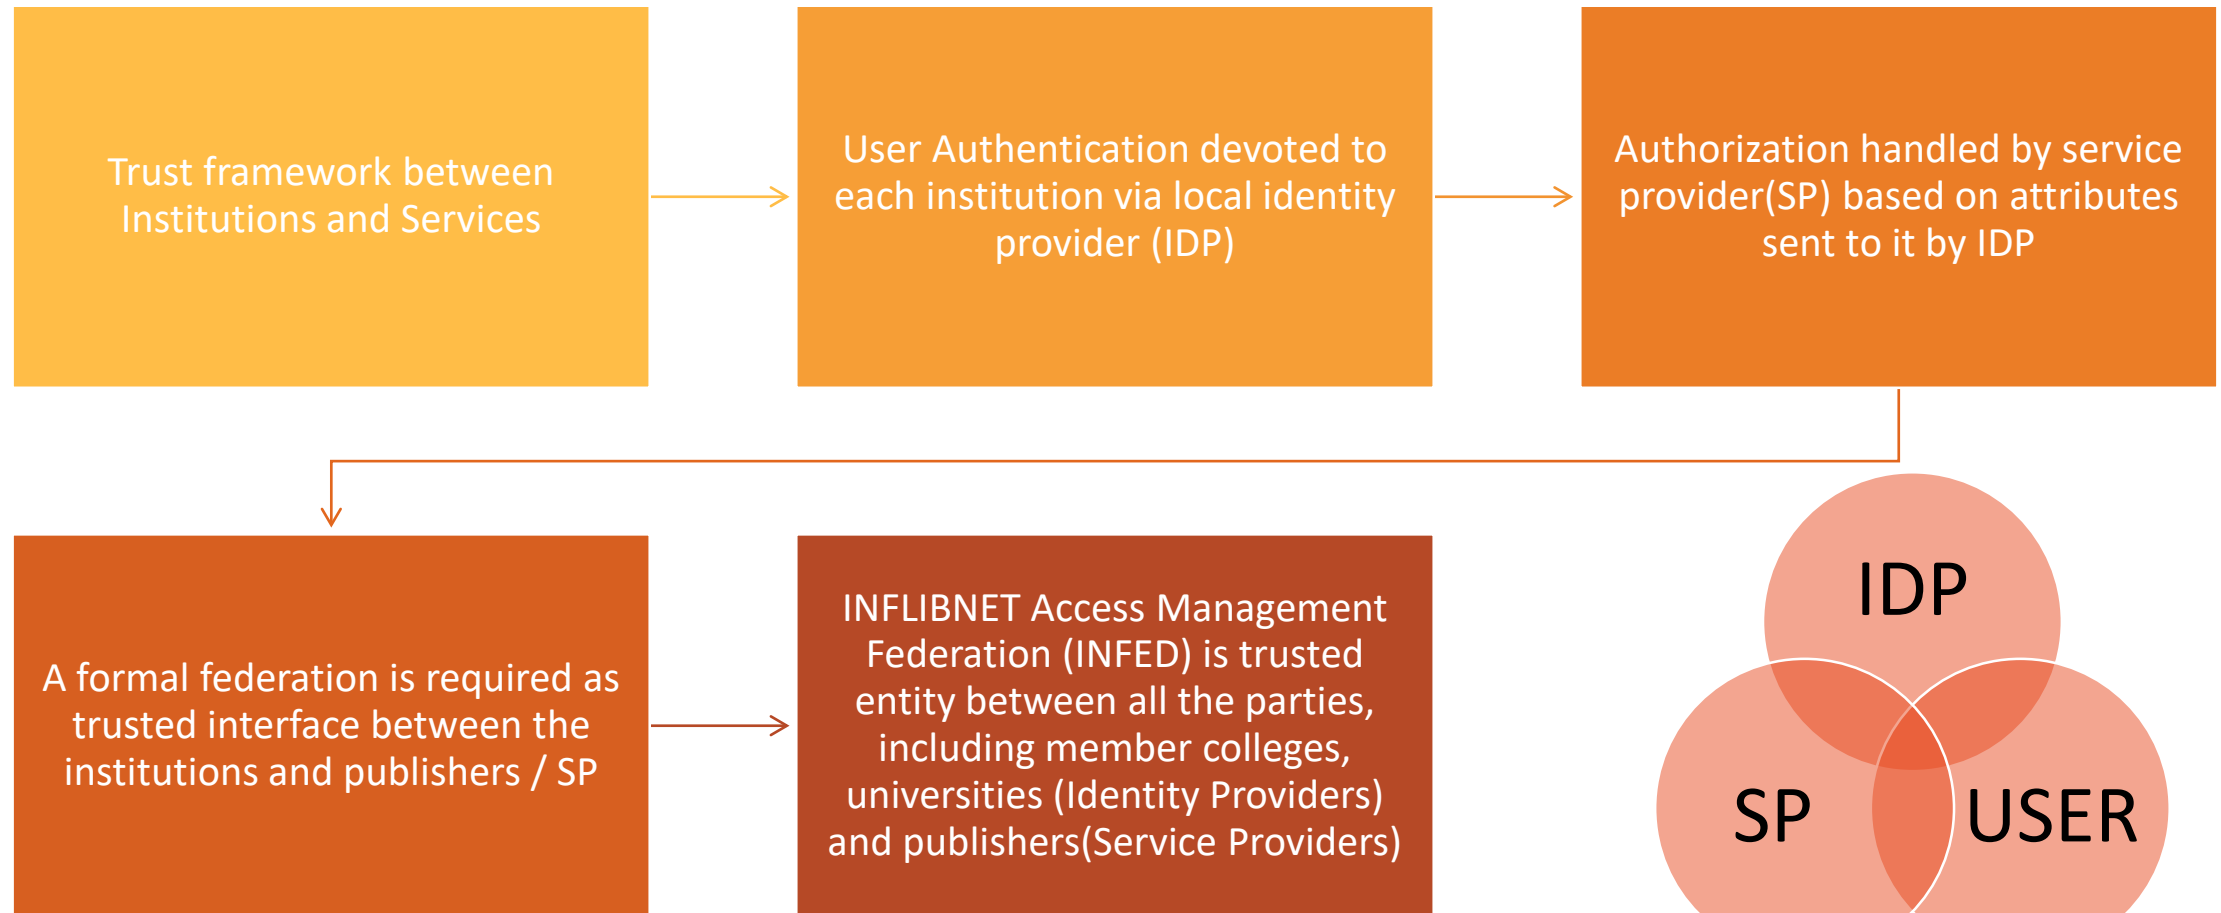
Trust framework between Institutions and Services

User Authentication devoted to each institution via local identity provider (IDP)

Authorization handled by service provider(SP) based on attributes sent to it by IDP

A formal federation is required as trusted interface between the institutions and publishers / SP

INFLIBNET Access Management Federation (INFED) is trusted entity between all the parties, including member colleges, universities (Identity Providers) and publishers(Service Providers)

IDP

SP

USER